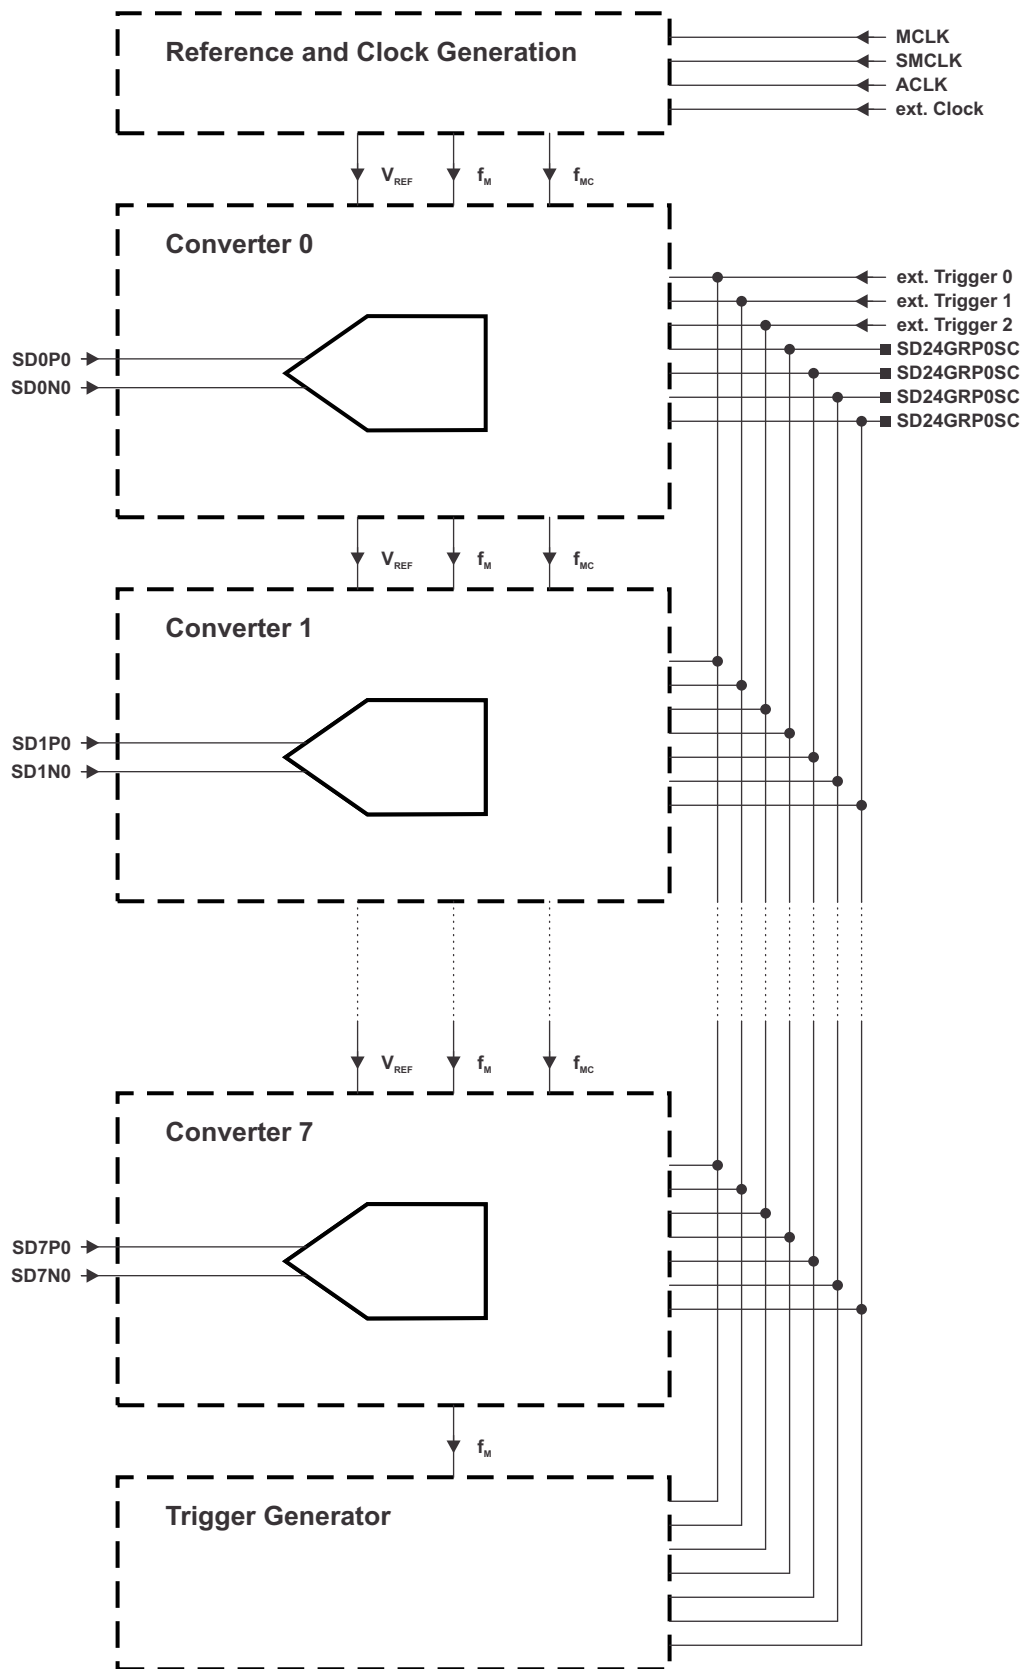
Reference and Clock Generation

MCLK
SMCLK
ACLK
ext. Clock

$V_{REF}$ $f_M$ $f_{MC}$

Converter 0

ext. Trigger 0
ext. Trigger 1
ext. Trigger 2
SD24GRP0SC
SD24GRP0SC
SD24GRP0SC
SD24GRP0SC

SD0P0
SD0N0

$V_{REF}$ $f_M$ $f_{MC}$

Converter 1

SD1P0
SD1N0

$V_{REF}$ $f_M$ $f_{MC}$

Converter 7

SD7P0
SD7N0

$f_M$

Trigger Generator